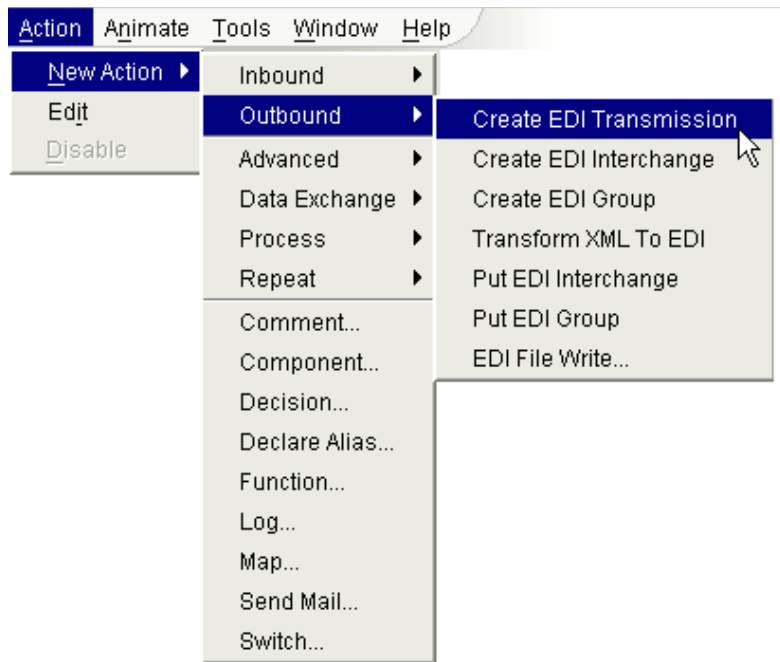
Action Animate Tools Window Help

New Action
Edit
Disable

Inbound
Outbound
Advanced
Data Exchange
Process
Repeat
Comment...
Component...
Decision...
Declare Alias...
Function...
Log...
Map...
Send Mail...
Switch...

Create EDI Transmission
Create EDI Interchange
Create EDI Group
Transform XML To EDI
Put EDI Interchange
Put EDI Group
EDI File Write...